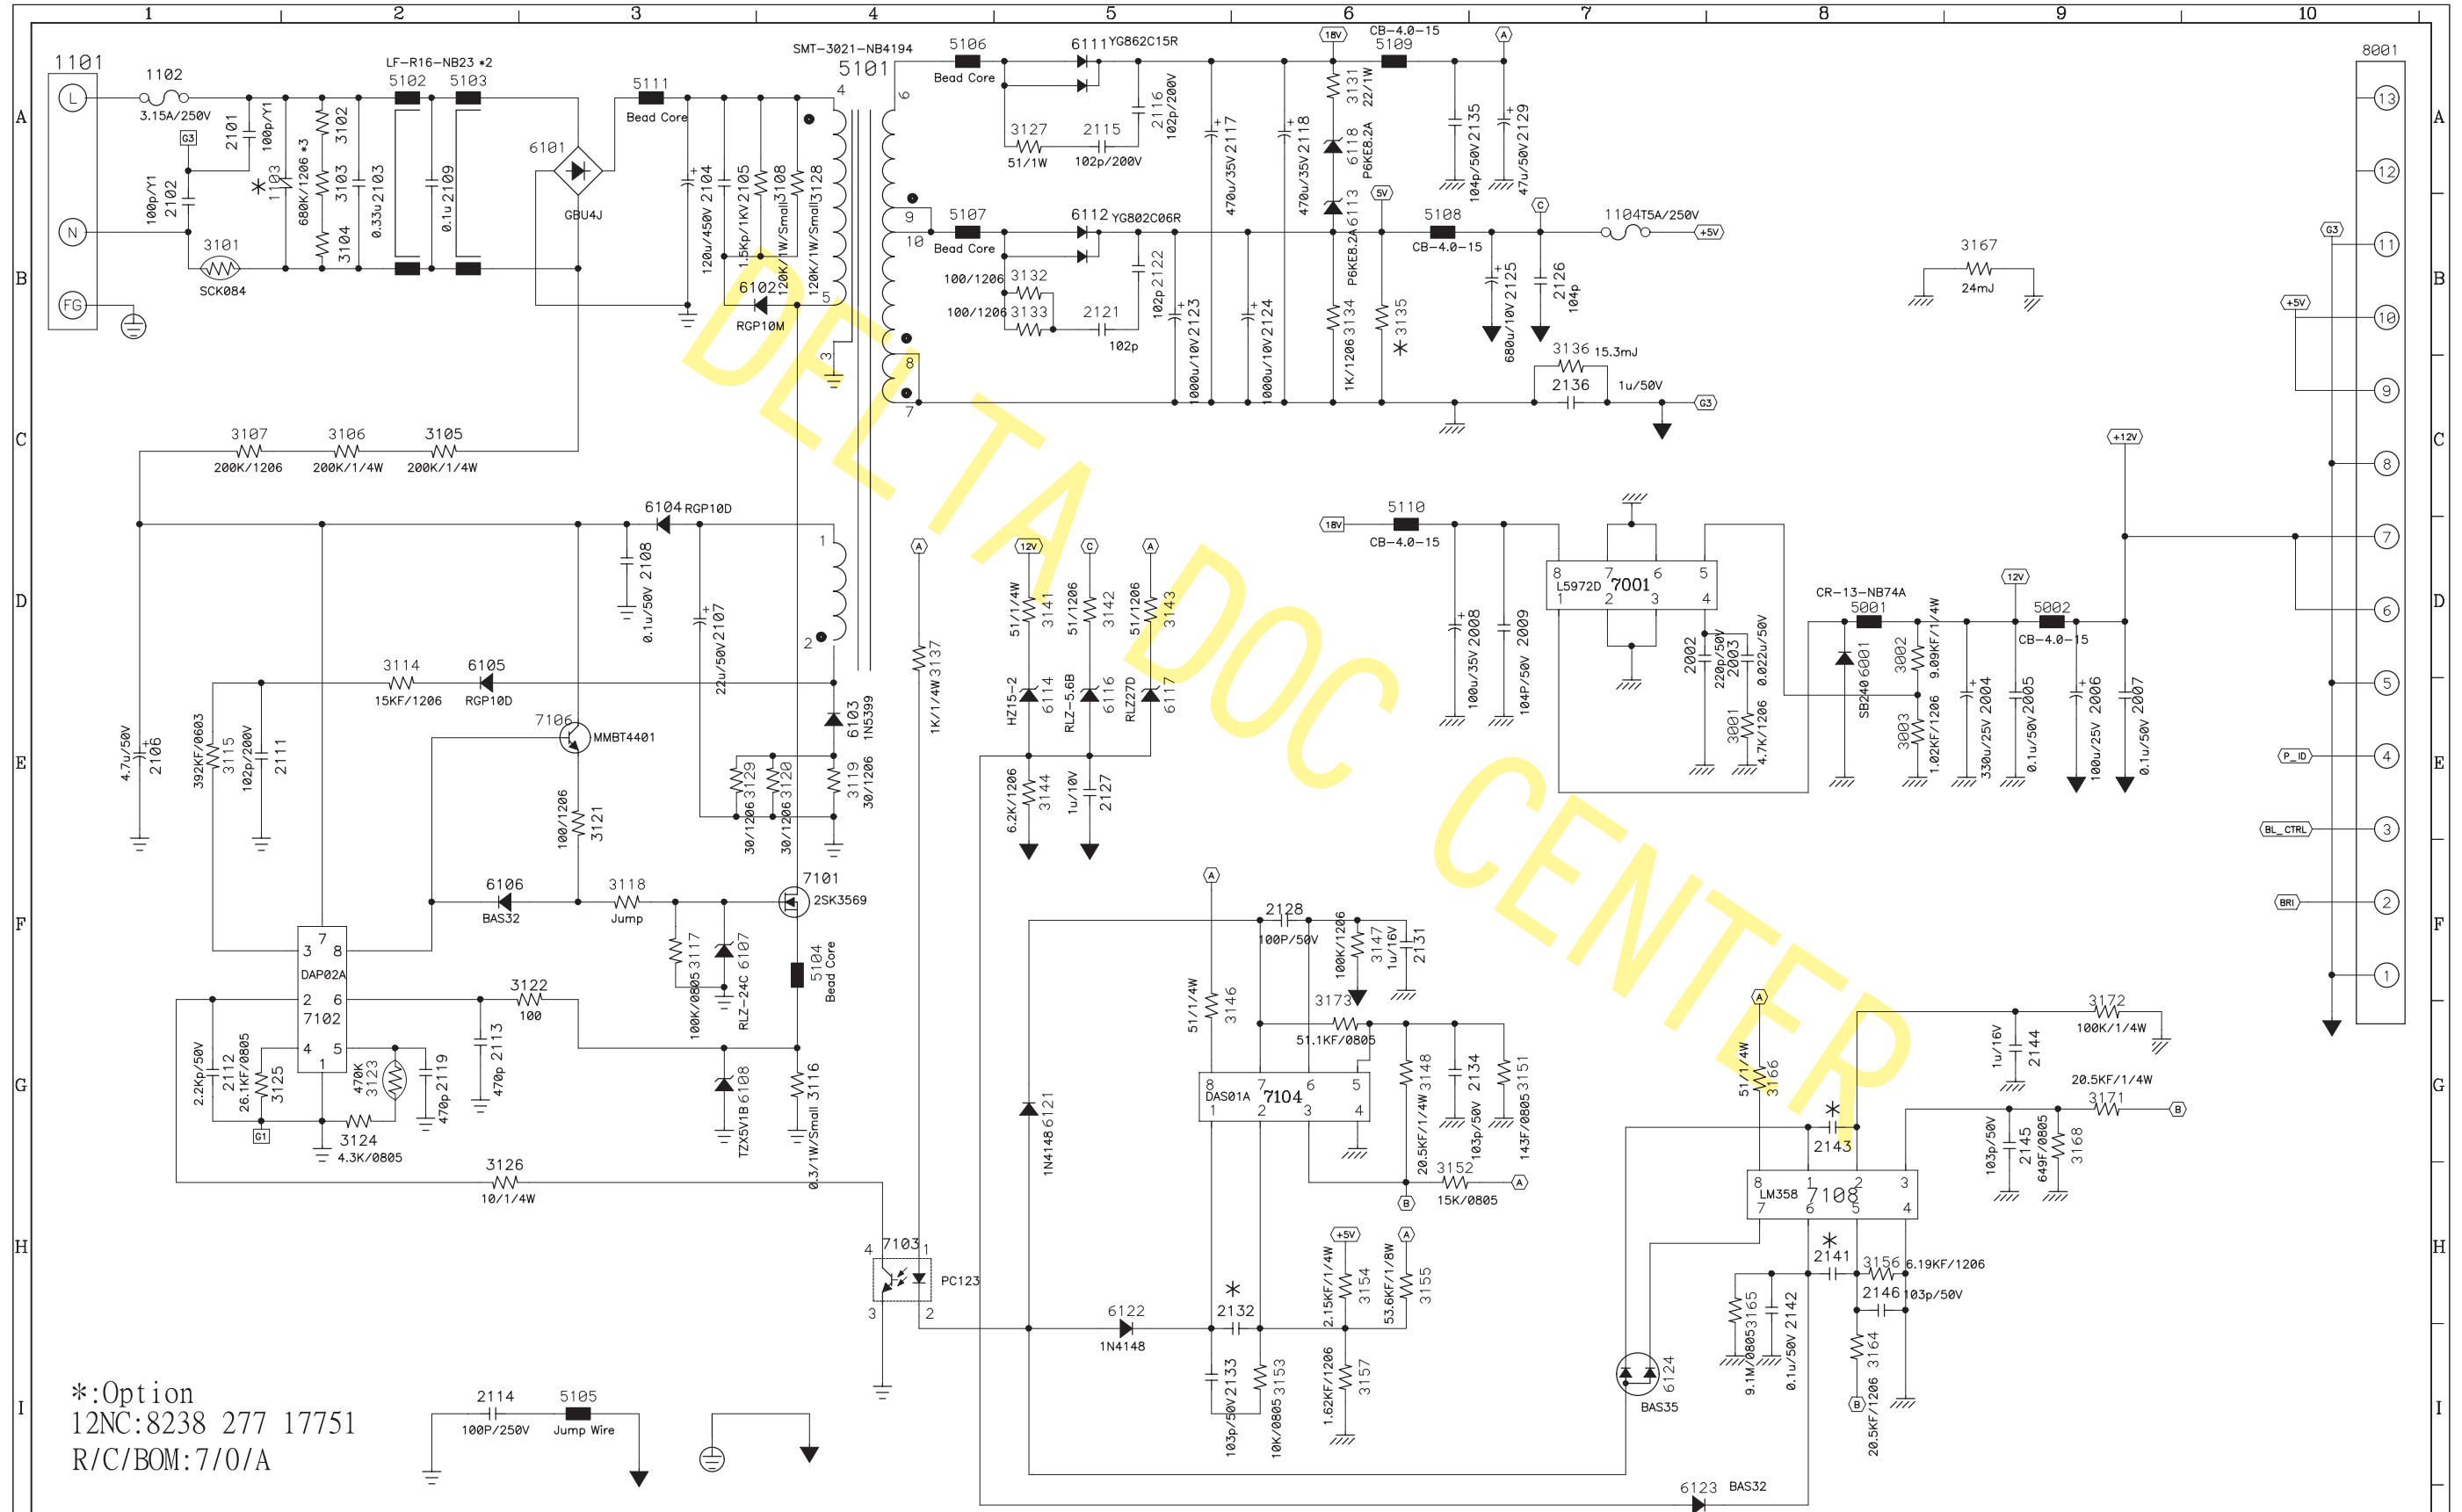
1 2 3 4 5 6 7 8 9 10

A B C D E F G H I

1101
L
N
FG
1102
3.15A/250V
G3
2101
100p/Y1
2102
100p/Y1
3101
SCK084
1103
680K/1206 *3
3102
3103
3104
2103
0.33u
LF-R16-NB23 *2
5102
5103
2109
0.1u
6101
GBU4J
5111
Bead Core
2104
120u/450V
2105
1.5Kp/1KV
3108
120K/1W/Small
3128
120K/1W/Small
6102
RGP10M
SMT-3021-NB4194
5101
4
5
3
6
9
10
8
7
5106
Bead Core
6111 YG862C15R
3127
51/1W
2115
102p/200V
2116
102p/200V
2117
470u/35V
2118
470u/35V
18V
3131
22/1W
6118
P6KE8.2A
6113
P6KE8.2A
CB-4.0-15
5109
A
2135
104p/50V
2129
47u/50V
5107
Bead Core
6112 YG802C06R
100/1206 3132
100/1206 3133
2121
102p
2122
102p
2123
1000u/10V
2124
1000u/10V
3134
1K/1206
5V
3135
5108
CB-4.0-15
2125
680u/10V
C
2126
104p
1104 T5A/250V
+5V
3136 15.3mJ
2136
1u/50V
G3
3167
24mJ
3107
200K/1206
3106
200K/1/4W
3105
200K/1/4W
6104 RGP10D
2108
0.1u/50V
2107
22u/50V
1
2
3114
15KF/1206
6105
RGP10D
2106
4.7u/50V
3115
392KF/0603
2111
102p/200V
7106
MMBT4401
3121
100/1206
3129
30/1206
3120
30/1206
6103
1N5399
3119
30/1206
A
3137
1K/1/4W
12V
C
A
3141
51/1/4W
3142
51/1206
3143
51/1206
6114
HZ15-2
6116
RLZ-5.6B
6117
RLZ27D
3144
6.2K/1206
2127
1u/10V
18V
5110
CB-4.0-15
2008
100u/35V
2009
104P/50V
L5972D 7001
8 7 6 5
1 2 3 4
2002
220p/50V
2003
0.022u/50V
3001
4.7K/1206
CR-13-NB74A
5001
6001
SB240
3002
9.09KF/1/4W
3003
1.02KF/1206
2004
330u/25V
2005
0.1u/50V
12V
5002
CB-4.0-15
2006
100u/25V
2007
0.1u/50V
+12V
8001
13 12 11 10 9 8 7 6 5 4 3 2 1
G3
+5V
P_ID
BL_CTRL
BRI
7101
2SK3569
6106
BAS32
3118
Jump
3117
100K/0805
6107
RLZ-24C
5104
Bead Core
7
3 8
DAP02A
2 6
7102
4 5
1
3122
100
2113
470p
2112
2.2Kp/50V
3125
26.1KF/0805
3123
470K
2119
470p
G1
3124
4.3K/0805
6108
TZX5V1B
3116
0.3/1W/Small
3126
10/1/4W
A
2128
100P/50V
3147
100K/1206
2131
1u/16V
3146
51/1/4W
3173
51.1KF/0805
8 7 6 5
DAS01A 7104
1 2 3 4
3148
20.5KF/1/4W
2134
103p/50V
3151
143F/0805
3152
15K/0805
B
A
6121
1N4148
A
3166
51/1/4W
2144
1u/16V
3172
100K/1/4W
20.5KF/1/4W
3171
B
*
2143
2145
103p/50V
3168
649F/0805
8 1 2 3
LM358 7108
7 6 5 4
*
2141
3156 6.19KF/1206
2146 103p/50V
4 7103 1
PC123
3 2
6122
1N4148
*
2132
+5V
A
3154
2.15KF/1/4W
3155
53.6KF/1/8W
2133
103p/50V
3153
10K/0805
3157
1.62KF/1206
6124
BAS35
3165
9.1M/0805
2142
0.1u/50V
3164
20.5KF/1206
B
6123 BAS32
*:Option
12NC:8238 277 17751
R/C/BOM:7/0/A
2114
100P/250V
5105
Jump Wire
DELTA DOC CENTER